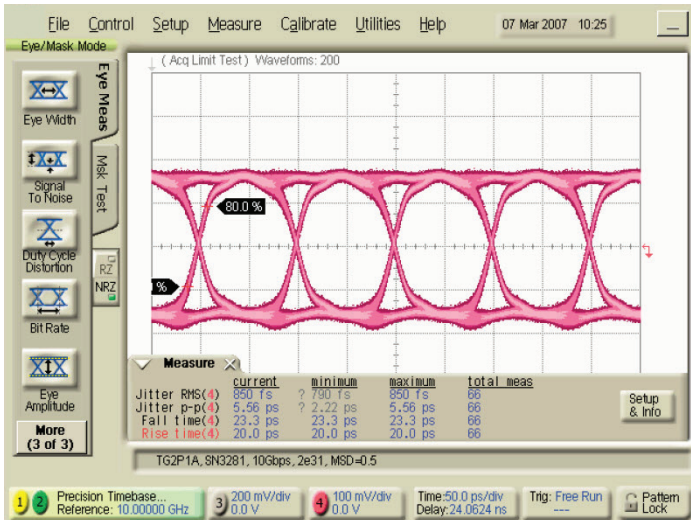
File Control Setup Measure Calibrate Utilities Help 07 Mar 2007 10:25

Eye/Mask Mode

Eye Meas

Msk Test

Eye Width

Signal To Noise

Duty Cycle Distortion

Bit Rate

Eye Amplitude

More (3 of 3)

RZ

NRZ

( Acq Limit Test ) Waveforms: 200

80.0 %

%

Measure

| | current | minimum | maximum | total meas |
|---|---|---|---|---|
| Jitter RMS(4) | 850 fs | ? 790 fs | 850 fs | 66 |
| Jitter p-p(4) | 5.56 ps | ? 2.22 ps | 5.56 ps | 66 |
| Fall time(4) | 23.3 ps | 23.3 ps | 23.3 ps | 66 |
| Rise time(4) | 20.0 ps | 20.0 ps | 20.0 ps | 66 |

Setup & Info

TG2P1A, SN3281, 10Gbps, 2e31, MSD=0.5

1 2 Precision Timebase... Reference: 10.00000 GHz

3 200 mV/div 0.0 V

4 100 mV/div 0.0 V

Time:50.0 ps/div Delay:24.0624 ns

Trig: Free Run ---

Pattern Lock